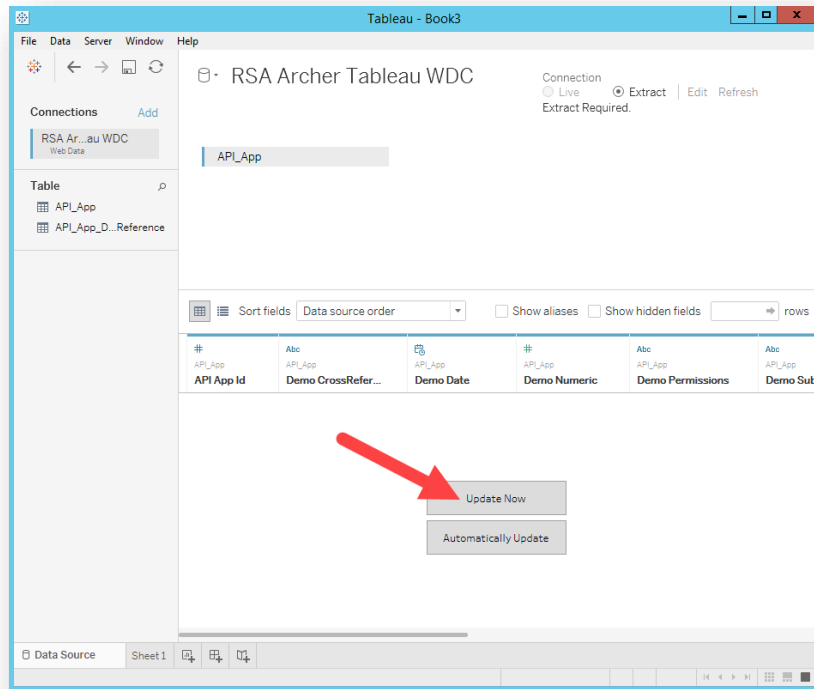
Tableau - Book3

File Data Server Window Help

RSA Archer Tableau WDC

Connection
Live Extract | Edit Refresh
Extract Required.

Connections Add

RSA Ar...au WDC
Web Data

API_App

Table

API_App
API_App_D...Reference

Sort fields Data source order Show aliases Show hidden fields rows

| # API_App API App Id | Abc API_App Demo CrossRefer... | API_App Demo Date | # API_App Demo Numeric | Abc API_App Demo Permissions | Abc API_App Demo Sub |
|---|---|---|---|---|---|

Update Now

Automatically Update

Data Source Sheet 1